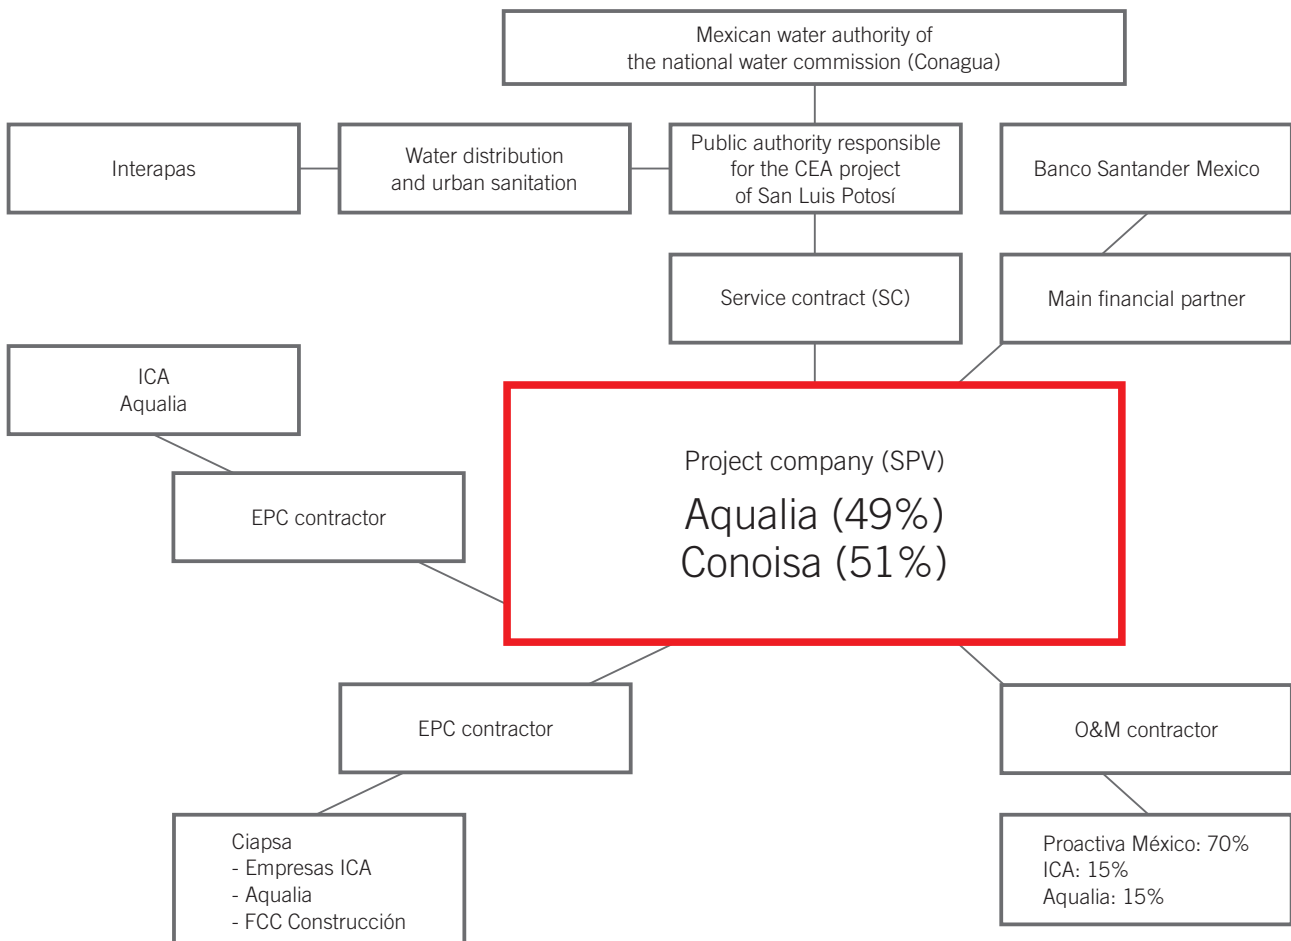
Mexican water authority of the national water commission (Conagua)

Interapas

Water distribution and urban sanitation

Public authority responsible for the CEA project of San Luis Potosí

Banco Santander Mexico

Service contract (SC)

Main financial partner

ICA
Aqualia

EPC contractor

Project company (SPV)

Aqualia (49%)
Conoisa (51%)

EPC contractor

O&M contractor

Ciapsa
- Empresas ICA
- Aqualia
- FCC Construcción

Proactiva México: 70%
ICA: 15%
Aqualia: 15%